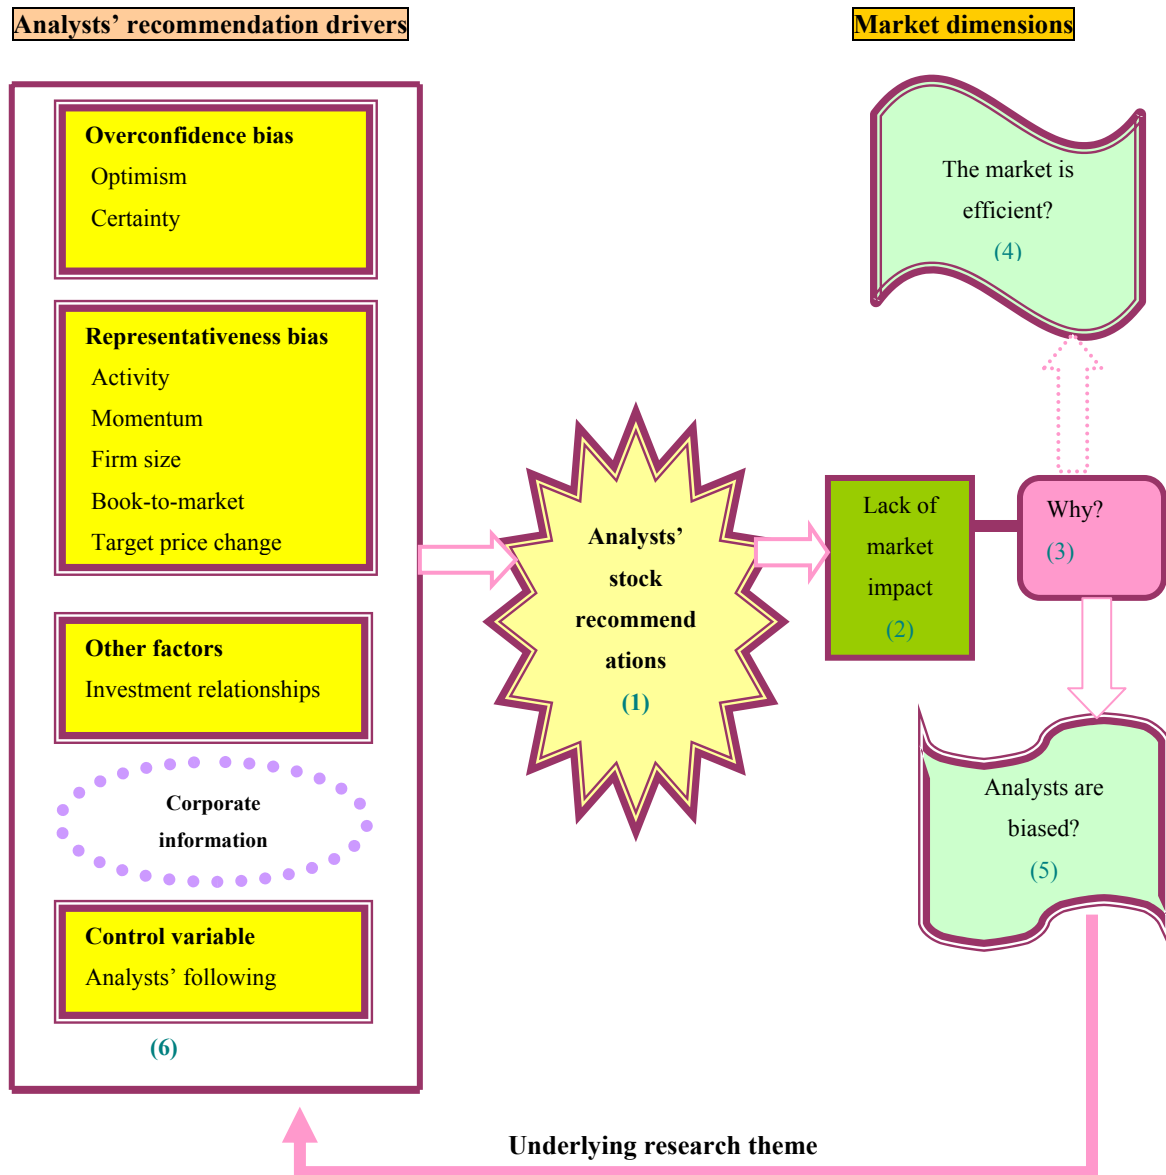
Analysts' recommendation drivers

Market dimensions

Overconfidence bias
Optimism
Certainty

Representativeness bias
Activity
Momentum
Firm size
Book-to-market
Target price change

Other factors
Investment relationships

Corporate information

Control variable
Analysts' following

(6)

Analysts' stock recommendations
(1)

Lack of market impact
(2)

Why?
(3)

The market is efficient?
(4)

Analysts are biased?
(5)

Underlying research theme